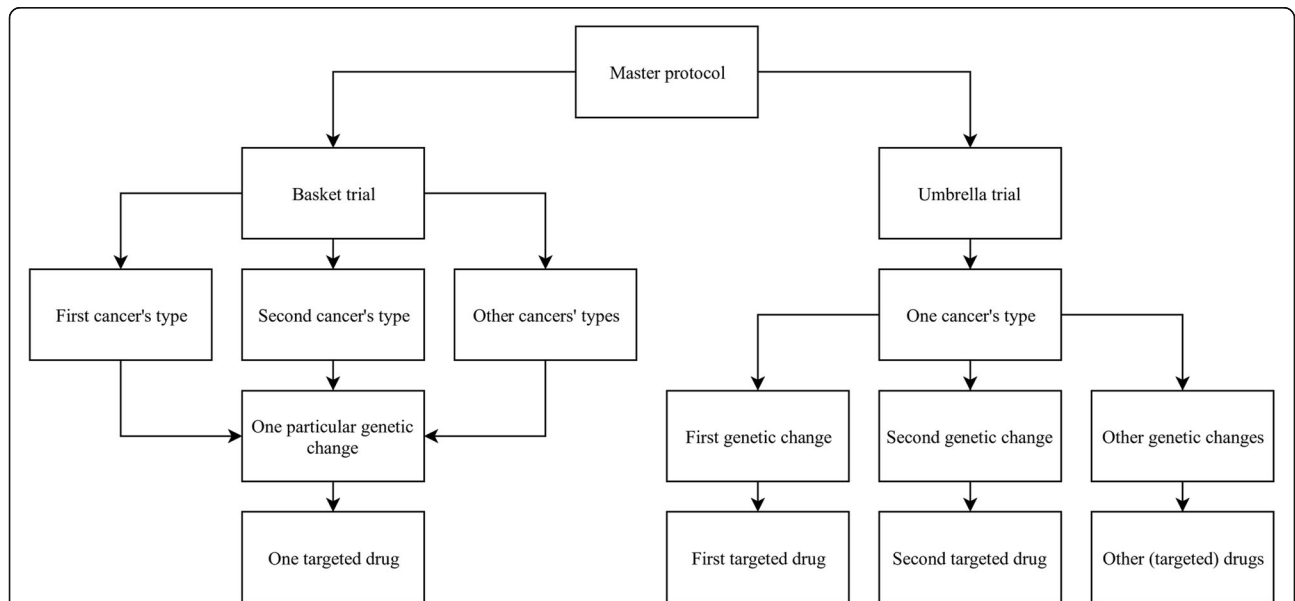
Master protocol

Basket trial

First cancer's type

Second cancer's type

Other cancers' types

One particular genetic change

One targeted drug

Umbrella trial

One cancer's type

First genetic change

Second genetic change

Other genetic changes

First targeted drug

Second targeted drug

Other (targeted) drugs